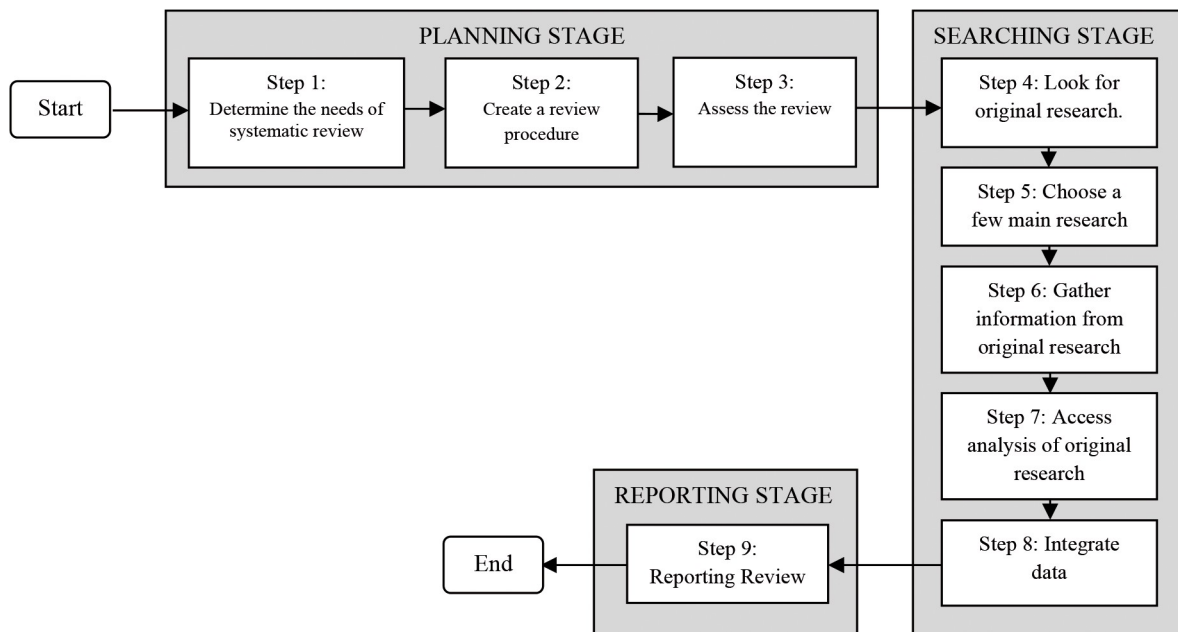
Start

PLANNING STAGE

Step 1: Determine the needs of systematic review

Step 2: Create a review procedure

Step 3: Assess the review

SEARCHING STAGE

Step 4: Look for original research.

Step 5: Choose a few main research

Step 6: Gather information from original research

Step 7: Access analysis of original research

Step 8: Integrate data

REPORTING STAGE

Step 9: Reporting Review

End